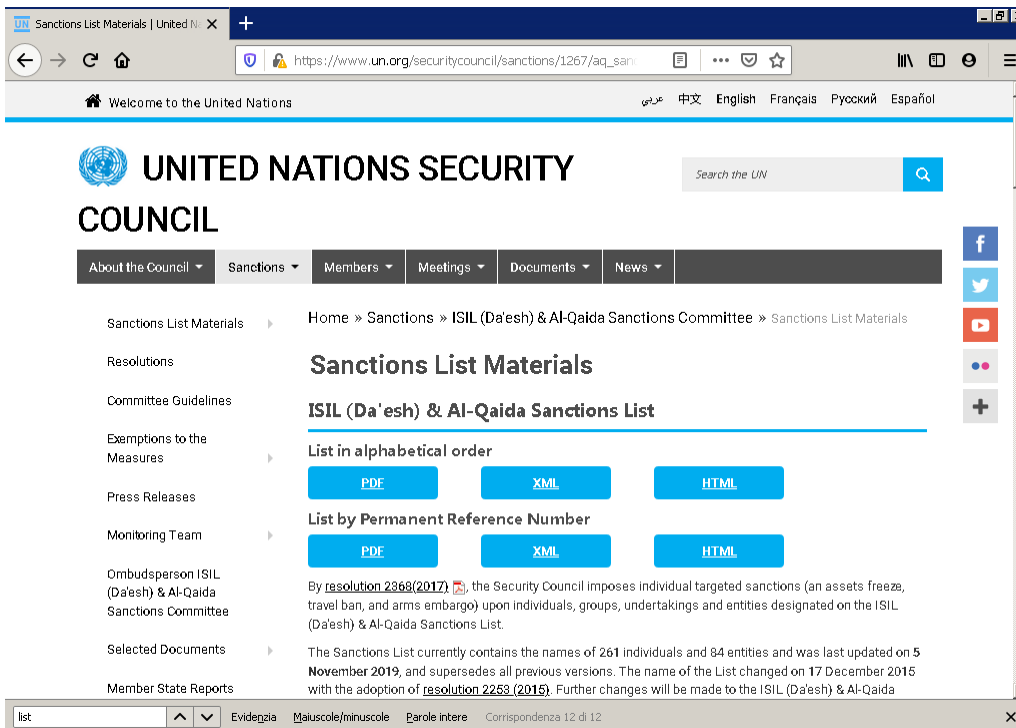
UN Sanctions List Materials | United N ×

https://www.un.org/securitycouncil/sanctions/1267/aq_san

Welcome to the United Nations

عربي 中文 English Français Русский Español

UNITED NATIONS SECURITY COUNCIL

Search the UN

About the Council ▾ Sanctions ▾ Members ▾ Meetings ▾ Documents ▾ News ▾

Sanctions List Materials

Resolutions

Committee Guidelines

Exemptions to the Measures

Press Releases

Monitoring Team

Ombudsperson ISIL (Da'esh) & Al-Qaida Sanctions Committee

Selected Documents

Member State Reports

Home » Sanctions » ISIL (Da'esh) & Al-Qaida Sanctions Committee » Sanctions List Materials

Sanctions List Materials

ISIL (Da'esh) & Al-Qaida Sanctions List

List in alphabetical order

PDF XML HTML

List by Permanent Reference Number

PDF XML HTML

By resolution 2368(2017), the Security Council imposes individual targeted sanctions (an assets freeze, travel ban, and arms embargo) upon individuals, groups, undertakings and entities designated on the ISIL (Da'esh) & Al-Qaida Sanctions List.

The Sanctions List currently contains the names of 261 individuals and 84 entities and was last updated on **5 November 2019**, and supersedes all previous versions. The name of the List changed on 17 December 2015 with the adoption of resolution 2253 (2015). Further changes will be made to the ISIL (Da'esh) & Al-Qaida

list Evidenzia Maiuscole/minuscole Parole intere Corrispondenza 12 di 12